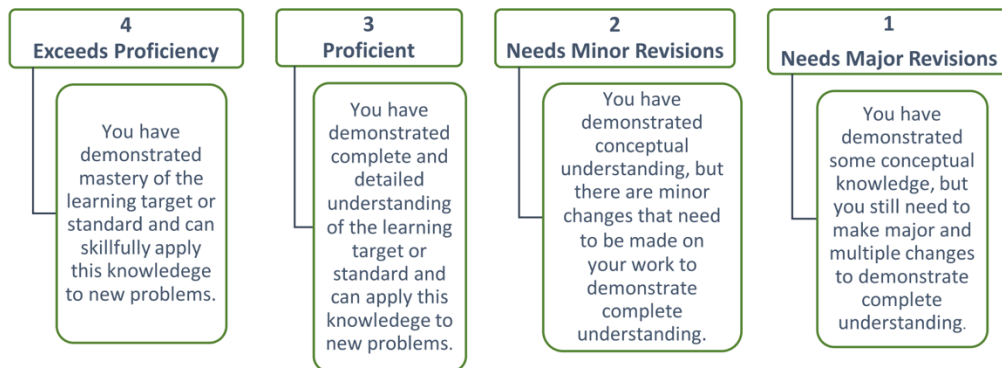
4
Exceeds Proficiency

You have demonstrated mastery of the learning target or standard and can skillfully apply this knowledege to new problems.

3
Proficient

You have demonstrated complete and detailed understanding of the learning target or standard and can apply this knowledege to new problems.

2
Needs Minor Revisions

You have demonstrated conceptual understanding, but there are minor changes that need to be made on your work to demonstrate complete understanding.

1
Needs Major Revisions

You have demonstrated some conceptual knowledge, but you still need to make major and multiple changes to demonstrate complete understanding.